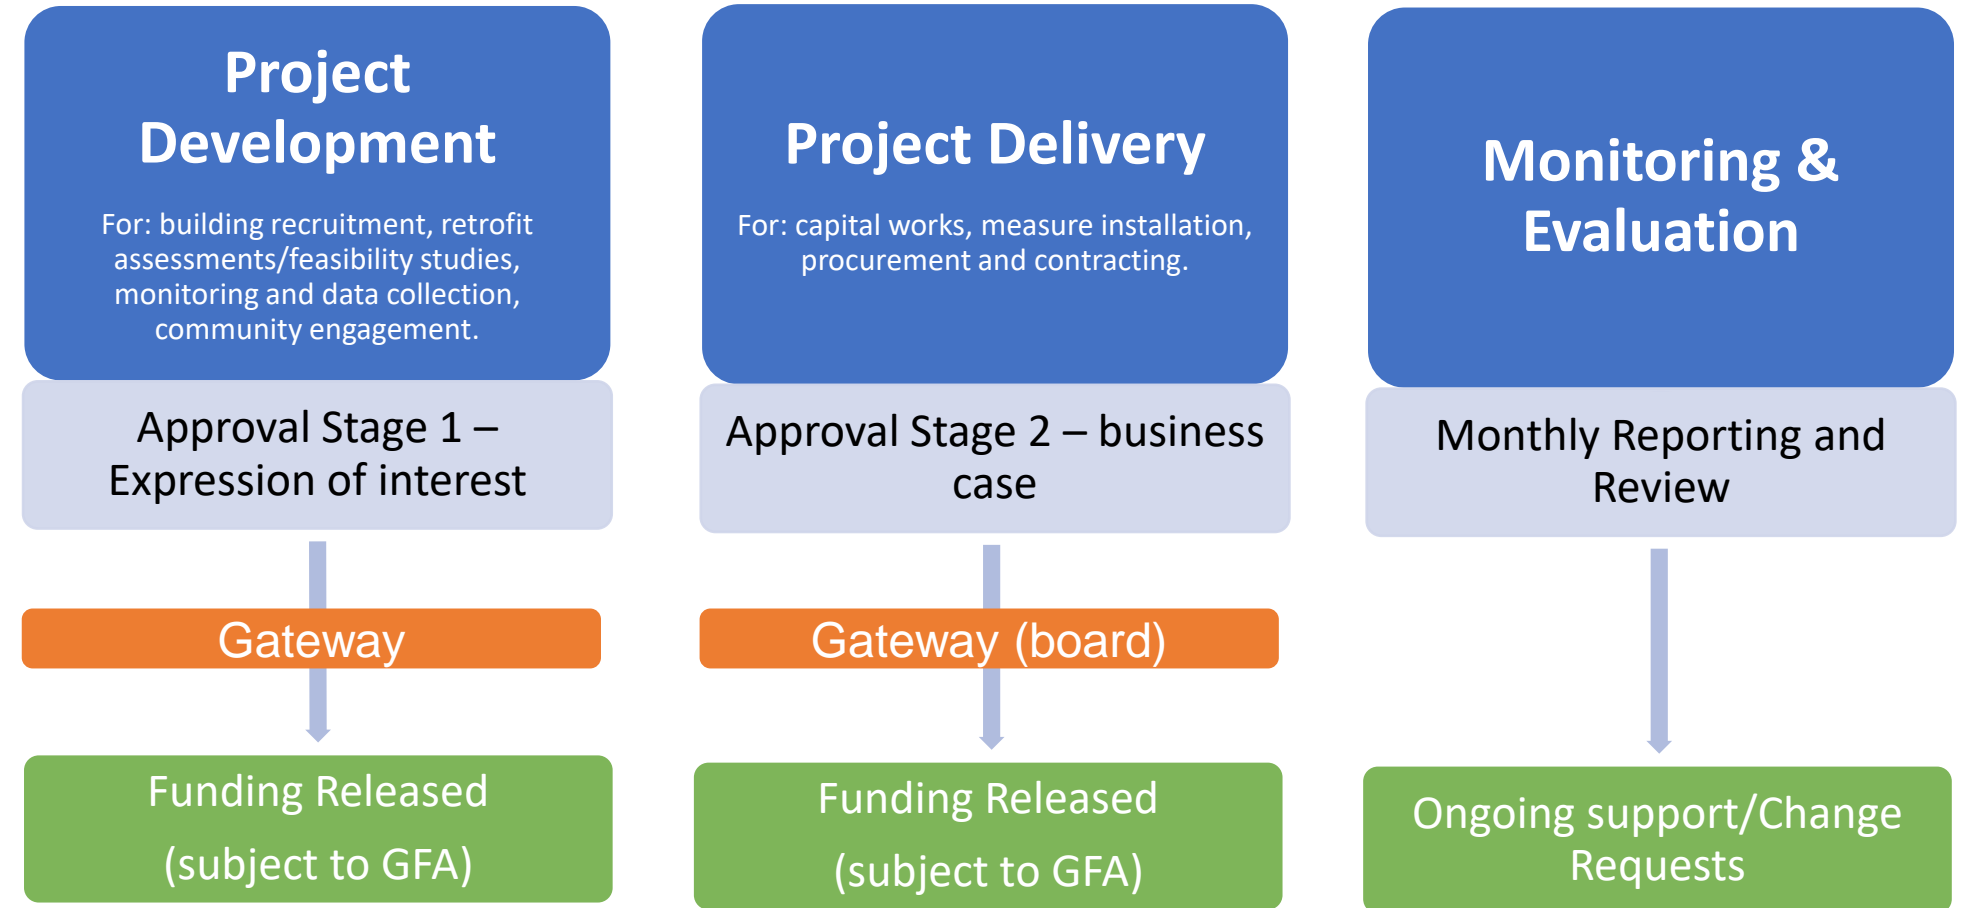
Project Development

For: building recruitment, retrofit assessments/feasibility studies, monitoring and data collection, community engagement.

Approval Stage 1 – Expression of interest

Gateway

Funding Released

(subject to GFA)

Project Delivery

For: capital works, measure installation, procurement and contracting.

Approval Stage 2 – business case

Gateway (board)

Funding Released

(subject to GFA)

Monitoring & Evaluation

Monthly Reporting and Review

Ongoing support/Change Requests